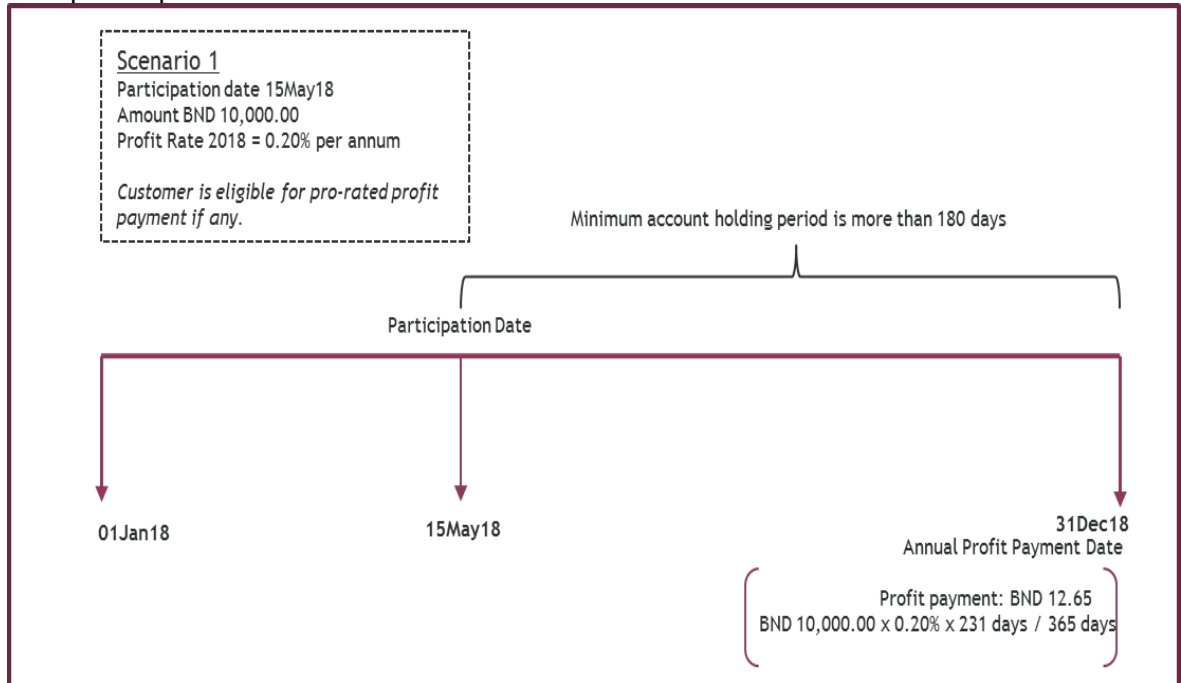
Scenario 1
Participation date 15May18
Amount BND 10,000.00
Profit Rate 2018 = 0.20% per annum

*Customer is eligible for pro-rated profit payment if any.*

Minimum account holding period is more than 180 days

Participation Date

01Jan18

15May18

31Dec18
Annual Profit Payment Date

Profit payment: BND 12.65
BND 10,000.00 x 0.20% x 231 days / 365 days